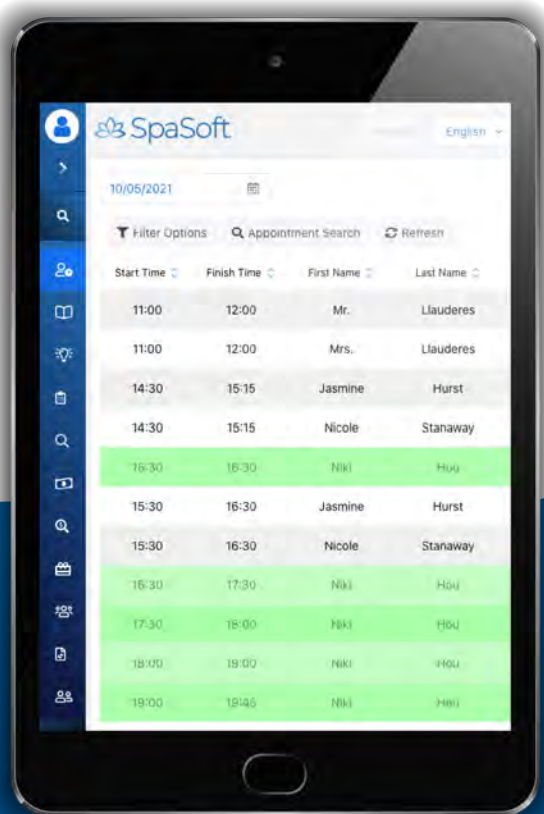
SpaSoft

English

10/05/2021

Filter Options   Appointment Search   Refresh

| Start Time | Finish Time | First Name | Last Name |
|---|---|---|---|
| 11:00 | 12:00 | Mr. | Llauderes |
| 11:00 | 12:00 | Mrs. | Llauderes |
| 14:30 | 15:15 | Jasmine | Hurst |
| 14:30 | 15:15 | Nicole | Stanaway |
| 16:30 | 16:30 | Niki | Hou |
| 15:30 | 16:30 | Jasmine | Hurst |
| 15:30 | 16:30 | Nicole | Stanaway |
| 16:30 | 17:30 | Niki | Hou |
| 17:30 | 18:00 | Niki | Hou |
| 18:00 | 19:00 | Niki | Hou |
| 19:00 | 19:45 | Niki | Hou |